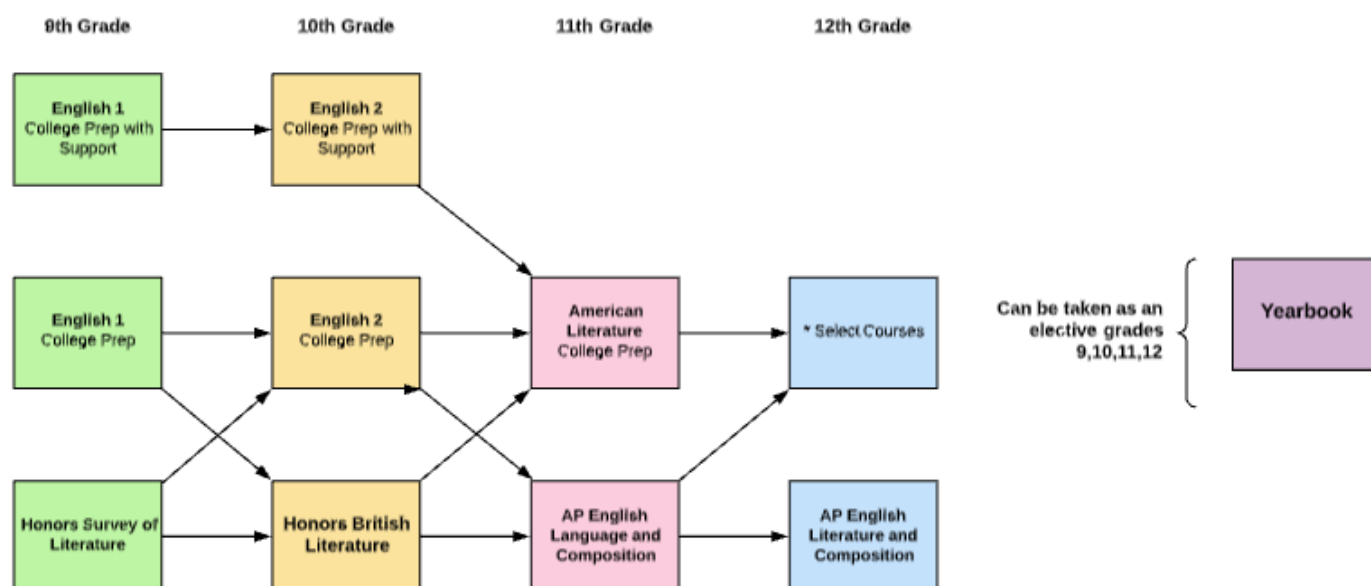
9th Grade

10th Grade

11th Grade

12th Grade

English 1
College Prep with Support

English 2
College Prep with Support

English 1
College Prep

English 2
College Prep

American Literature
College Prep

* Select Courses

Can be taken as an elective grades 9,10,11,12

Yearbook

Honors Survey of Literature

Honors British Literature

AP English Language and Composition

AP English Literature and Composition